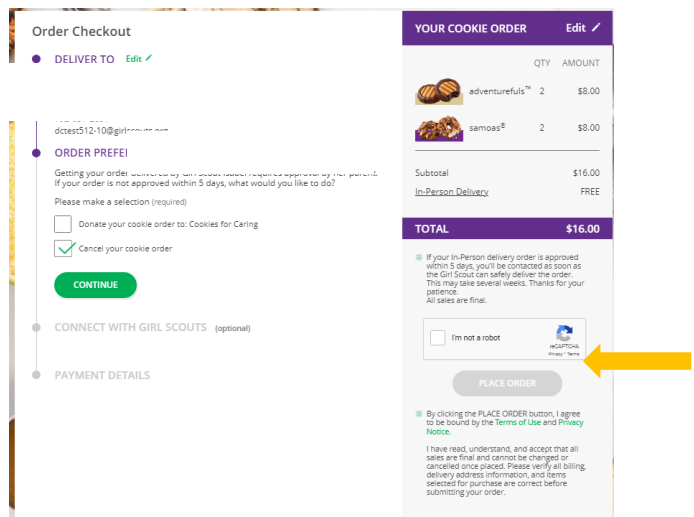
Order Checkout

DELIVER TO Edit

dctest512-10@girlscouts.org

ORDER PREFE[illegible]

Getting your order delivered by Girl Scout Isabel requires approval by her parent. If your order is not approved within 5 days, what would you like to do?

Please make a selection (required)

Donate your cookie order to: Cookies for Caring

Cancel your cookie order

CONTINUE

CONNECT WITH GIRL SCOUTS (optional)

PAYMENT DETAILS

YOUR COOKIE ORDER Edit

| | QTY | AMOUNT |
|---|---|---|
| adventurefuls™ | 2 | $8.00 |
| samoas® | 2 | $8.00 |

Subtotal $16.00
In-Person Delivery FREE

TOTAL $16.00

If your In-Person delivery order is approved within 5 days, you'll be contacted as soon as the Girl Scout can safely deliver the order. This may take several weeks. Thanks for your patience.
All sales are final.

I'm not a robot
reCAPTCHA
Privacy - Terms

PLACE ORDER

By clicking the PLACE ORDER button, I agree to be bound by the Terms of Use and Privacy Notice.

I have read, understand, and accept that all sales are final and cannot be changed or cancelled once placed. Please verify all billing, delivery address information, and items selected for purchase are correct before submitting your order.